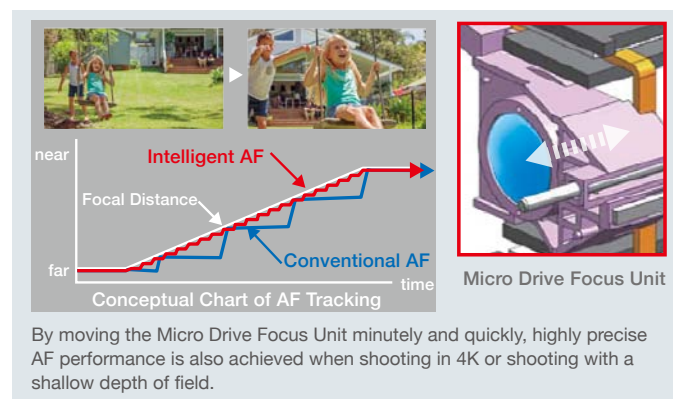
near

Intelligent AF

Focal Distance

Conventional AF

far

time

Conceptual Chart of AF Tracking

Micro Drive Focus Unit

By moving the Micro Drive Focus Unit minutely and quickly, highly precise AF performance is also achieved when shooting in 4K or shooting with a shallow depth of field.